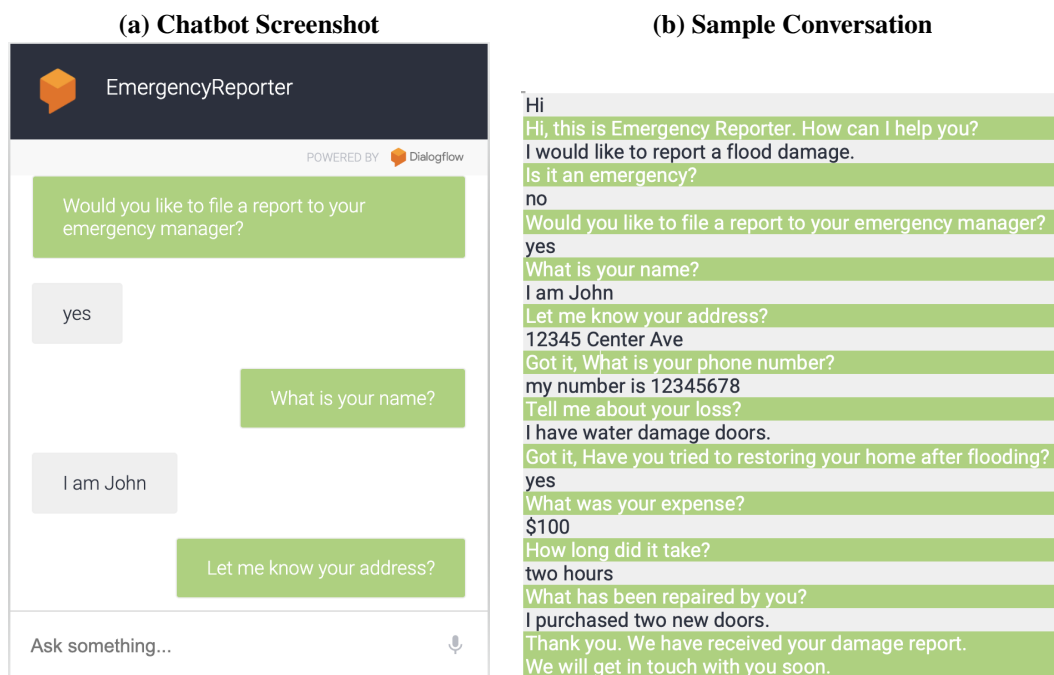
(a) Chatbot Screenshot

EmergencyReporter

POWERED BY Dialogflow

Would you like to file a report to your emergency manager?

yes

What is your name?

I am John

Let me know your address?

Ask something...

(b) Sample Conversation

Hi
Hi, this is Emergency Reporter. How can I help you?
I would like to report a flood damage.
Is it an emergency?
no
Would you like to file a report to your emergency manager?
yes
What is your name?
I am John
Let me know your address?
12345 Center Ave
Got it, What is your phone number?
my number is 12345678
Tell me about your loss?
I have water damage doors.
Got it, Have you tried to restoring your home after flooding?
yes
What was your expense?
$100
How long did it take?
two hours
What has been repaired by you?
I purchased two new doors.
Thank you. We have received your damage report.
We will get in touch with you soon.